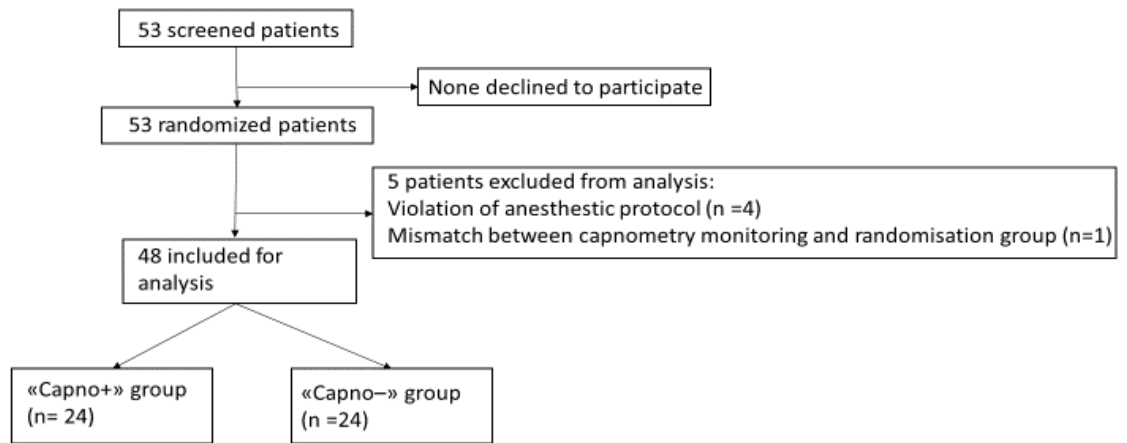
53 screened patients

None declined to participate

53 randomized patients

5 patients excluded from analysis:
Violation of anesthestic protocol (n =4)
Mismatch between capnometry monitoring and randomisation group (n=1)

48 included for analysis

«Capno+» group
(n= 24)

«Capno–» group
(n =24)